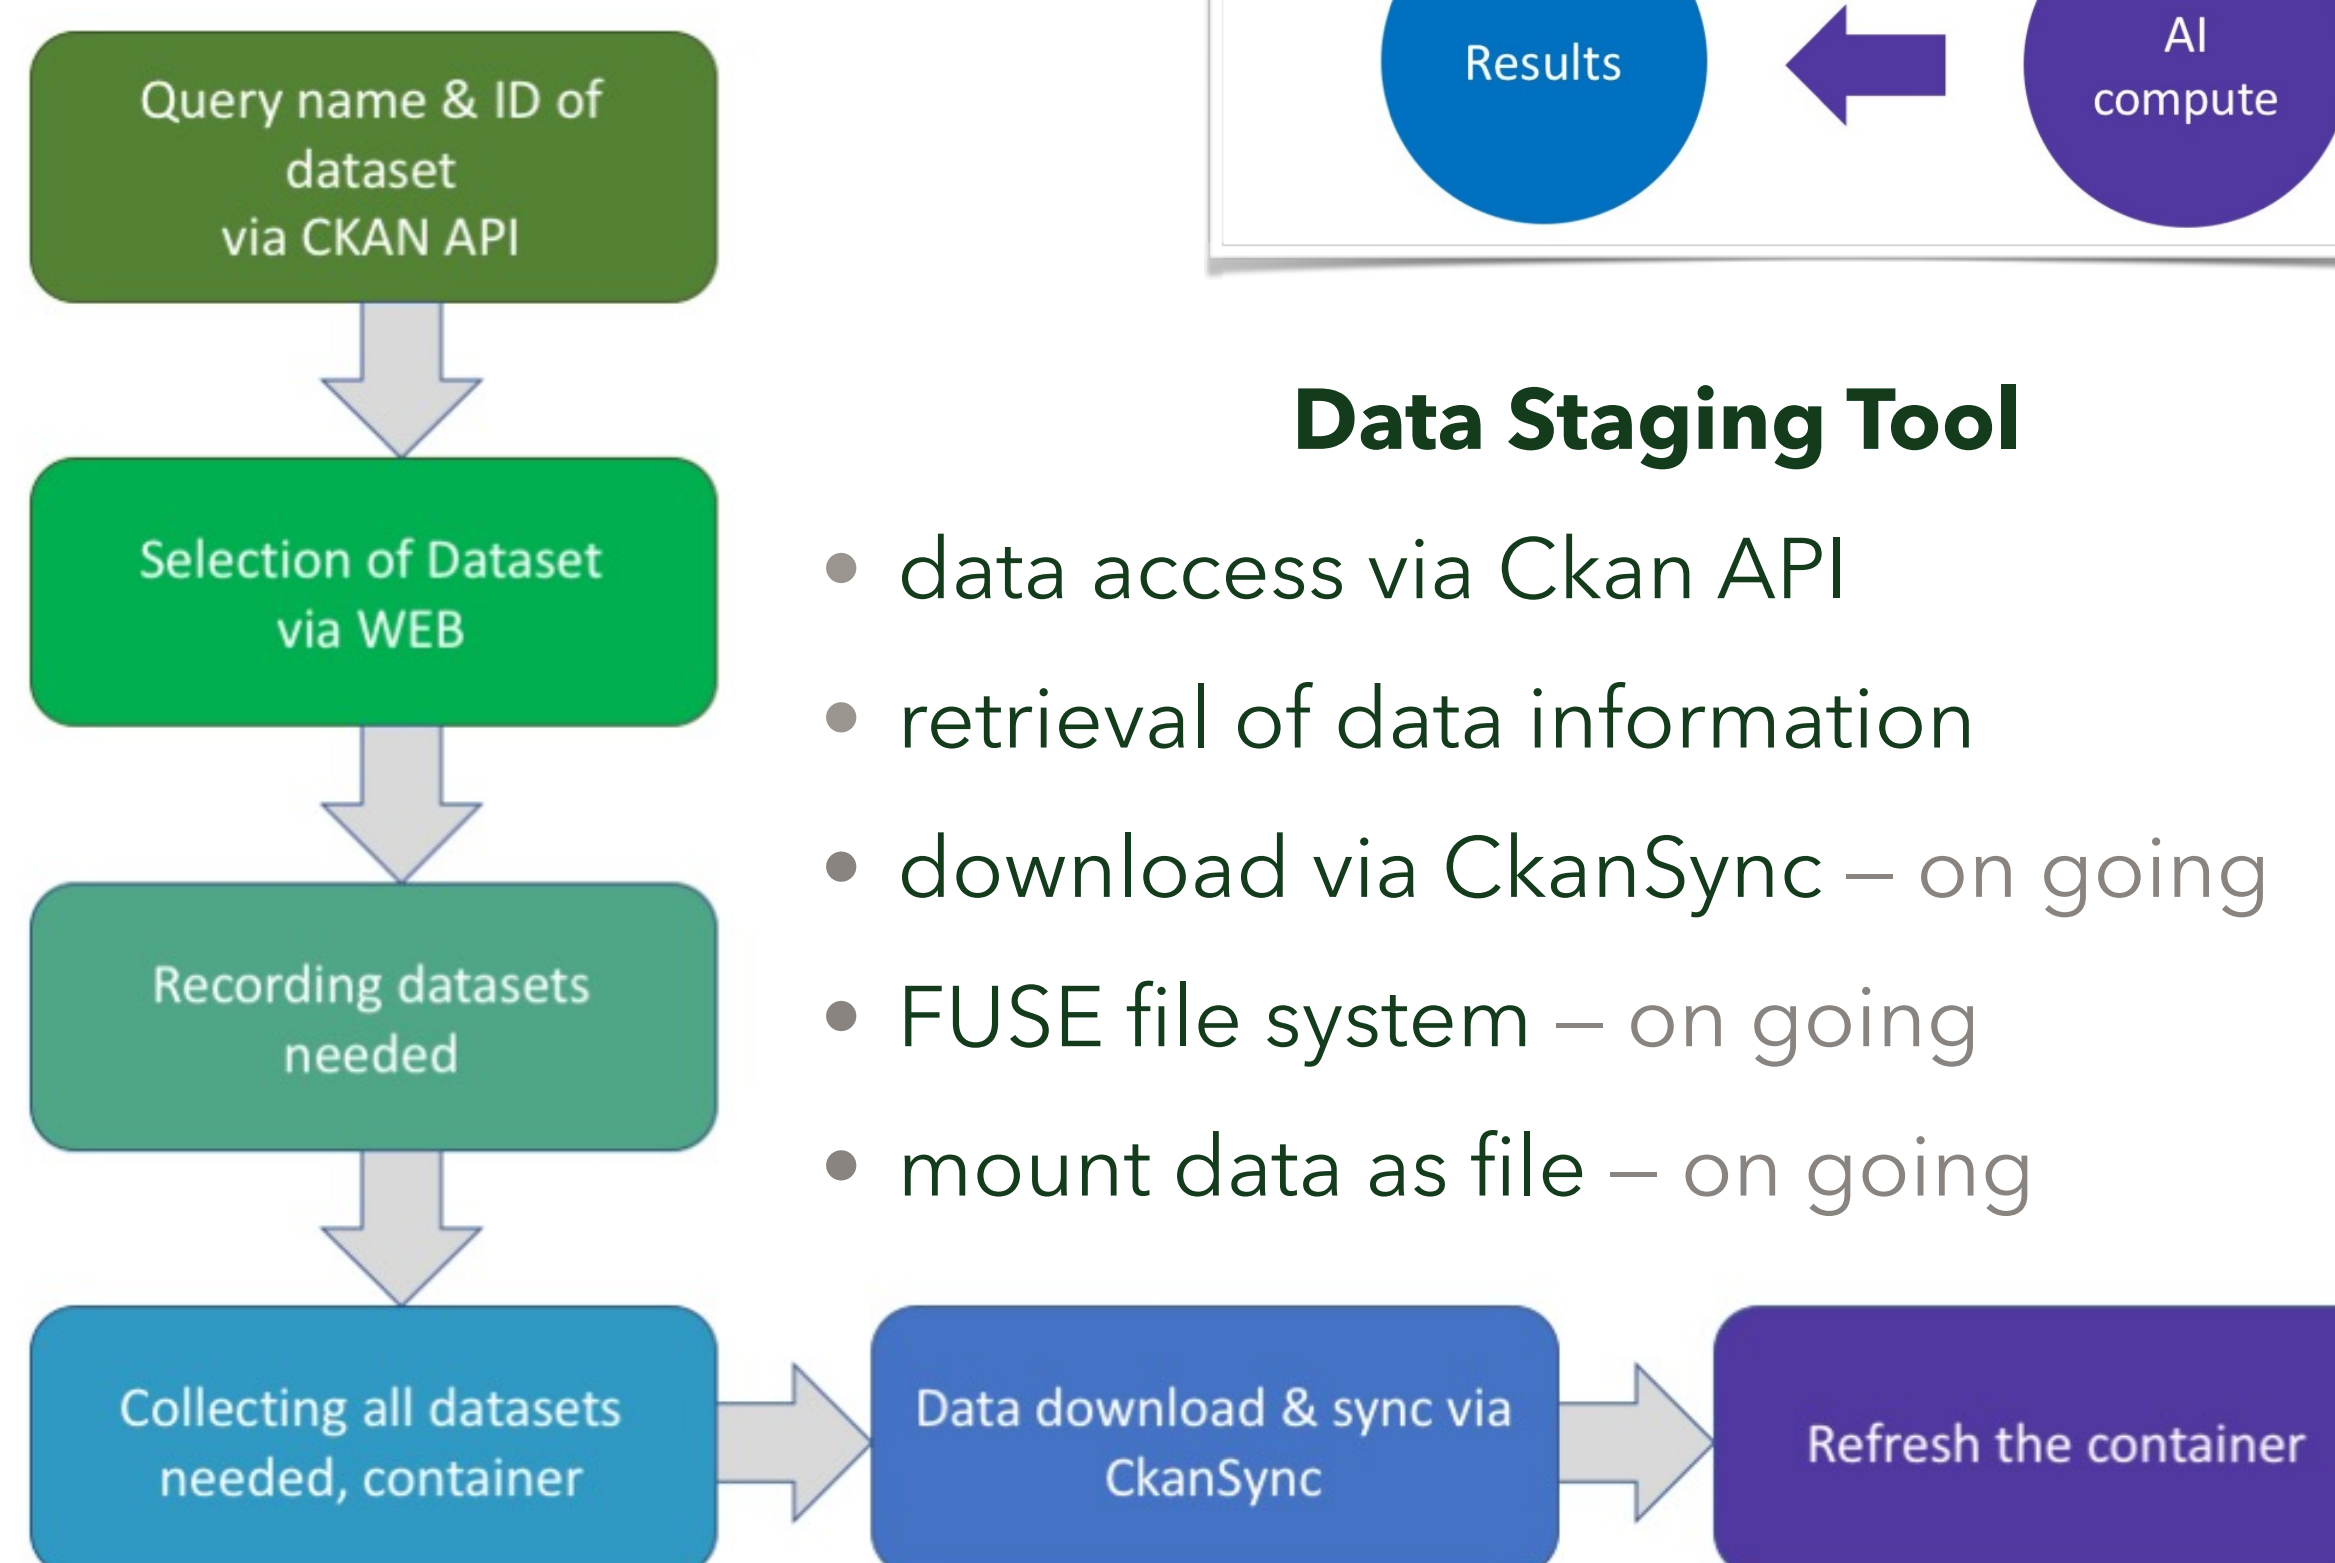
Query name & ID of dataset via CKAN API

Results

AI compute

Data Staging Tool

- data access via Ckan API
- retrieval of data information
- download via CkanSync – on going
- FUSE file system – on going
- mount data as file – on going

Selection of Dataset via WEB

Recording datasets needed

Collecting all datasets needed, container

Data download & sync via CkanSync

Refresh the container